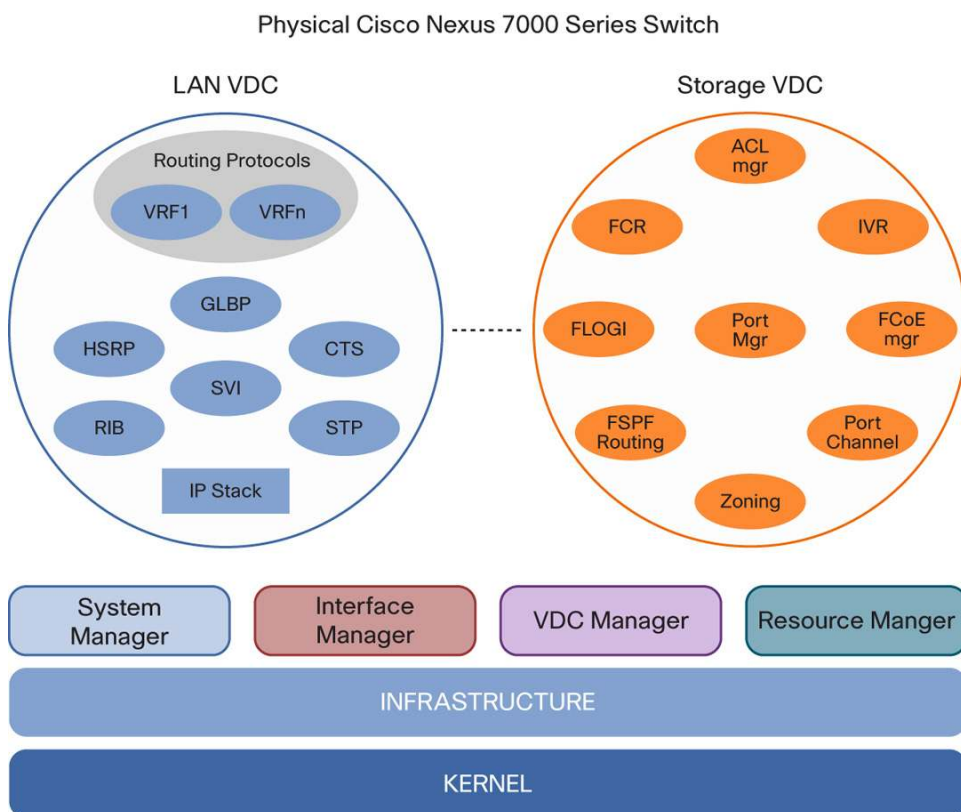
Physical Cisco Nexus 7000 Series Switch

LAN VDC

Routing Protocols

VRF1

VRFn

GLBP

HSRP

CTS

SVI

RIB

STP

IP Stack

Storage VDC

ACL mgr

FCR

IVR

FLOGI

Port Mgr

FCoE mgr

FSPF Routing

Port Channel

Zoning

System Manager

Interface Manager

VDC Manager

Resource Manger

INFRASTRUCTURE

KERNEL